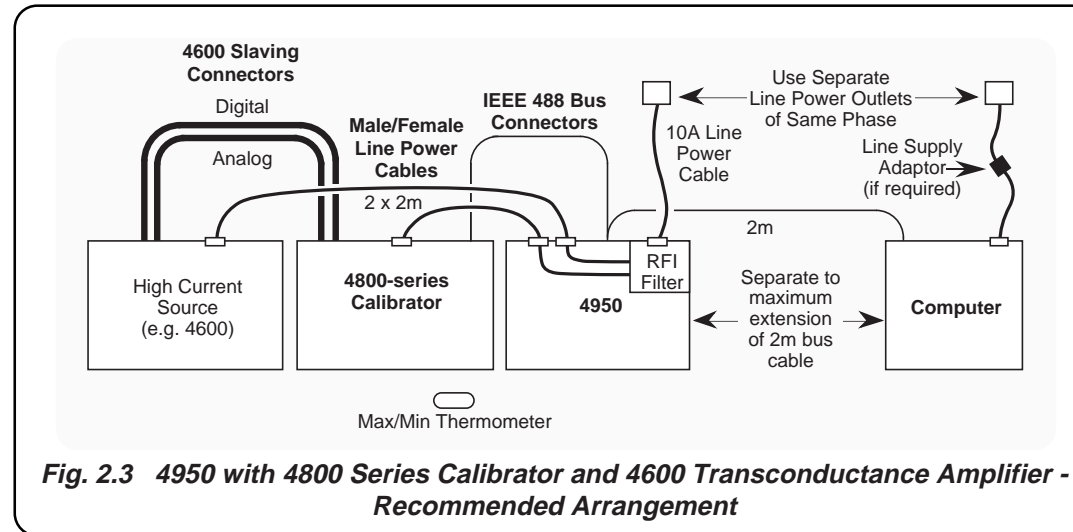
4600 Slaving Connectors

Digital

Analog

Male/Female Line Power Cables

2 x 2m

IEEE 488 Bus Connectors

10A Line Power Cable

Use Separate Line Power Outlets of Same Phase

Line Supply Adaptor (if required)

2m

High Current Source (e.g. 4600)

4800-series Calibrator

4950

RFI Filter

Separate to maximum extension of 2m bus cable

Computer

Max/Min Thermometer

Fig. 2.3 4950 with 4800 Series Calibrator and 4600 Transconductance Amplifier - Recommended Arrangement